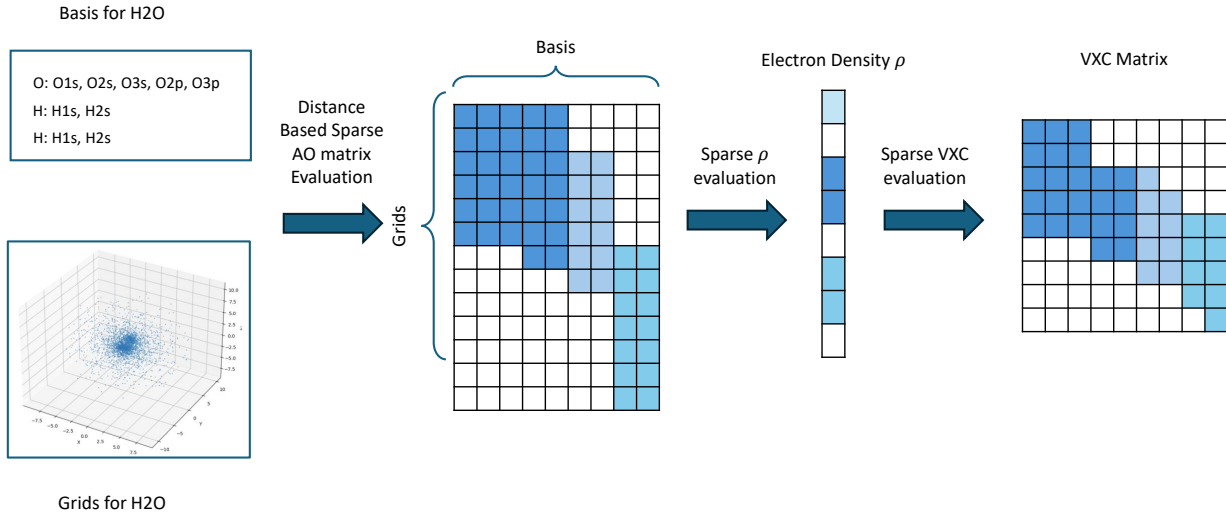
Basis for H2O

O: O1s, O2s, O3s, O2p, O3p
H: H1s, H2s
H: H1s, H2s

Grids for H2O

Distance Based Sparse AO matrix Evaluation

Basis

Grids

Sparse $\rho$ evaluation

Electron Density $\rho$

Sparse VXC evaluation

VXC Matrix